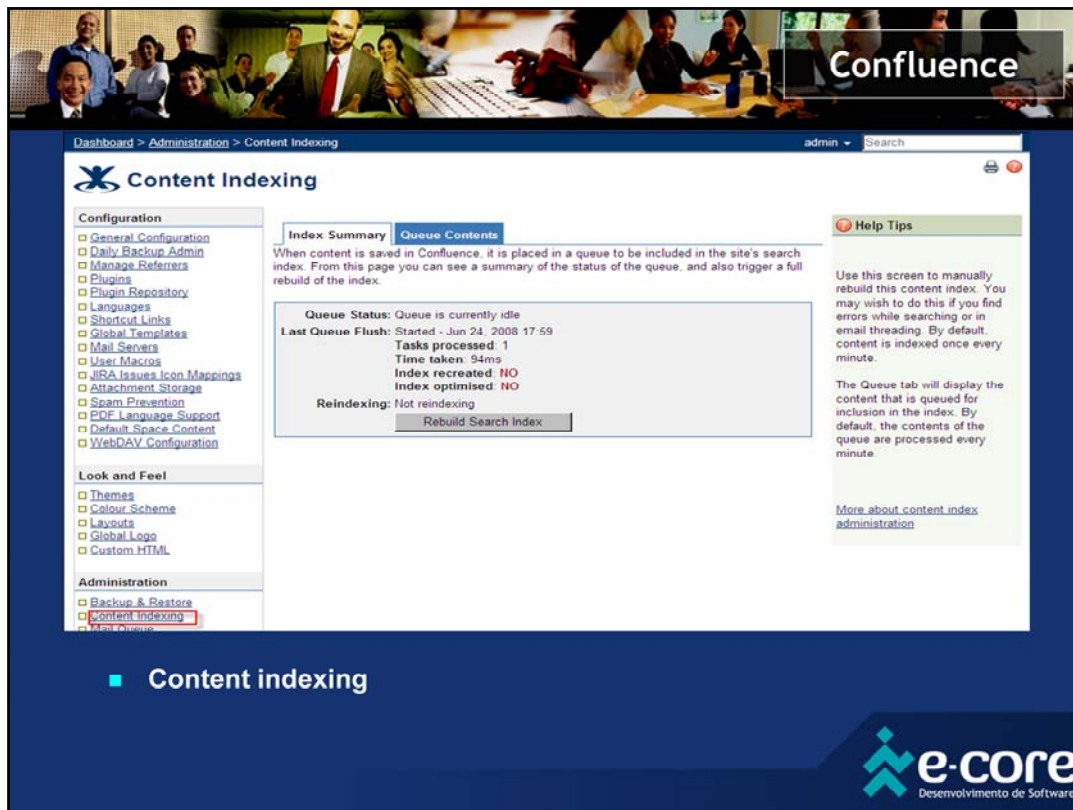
Confluence

Dashboard > Administration > Content Indexing

admin Search

Content Indexing

Configuration
General Configuration
Daily Backup Admin
Manage Referrers
Plugins
Plugin Repository
Languages
Shortcut Links
Global Templates
Mail Servers
User Macros
JIRA Issues Icon Mappings
Attachment Storage
Spam Prevention
PDF Language Support
Default Space Content
WebDAV Configuration

Look and Feel
Themes
Colour Scheme
Layouts
Global Logo
Custom HTML

Administration
Backup & Restore
Content Indexing
Mail Queue

Index Summary Queue Contents

When content is saved in Confluence, it is placed in a queue to be included in the site's search index. From this page you can see a summary of the status of the queue, and also trigger a full rebuild of the index.

Queue Status: Queue is currently idle
Last Queue Flush: Started - Jun 24, 2008 17:59
Tasks processed: 1
Time taken: 94ms
Index recreated: NO
Index optimised: NO
Reindexing: Not reindexing

Rebuild Search Index

Help Tips

Use this screen to manually rebuild this content index. You may wish to do this if you find errors while searching or in email threading. By default, content is indexed once every minute.

The Queue tab will display the content that is queued for inclusion in the index. By default, the contents of the queue are processed every minute.

More about content index administration

Content indexing

e-core
Desenvolvimento de Software